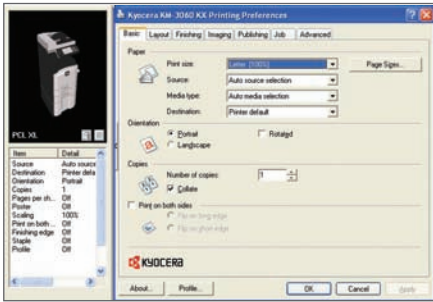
Kyocera KM-3060 KX Printing Preferences

Basic | Layout | Finishing | Imaging | Publishing | Job | Advanced

Paper

Print size: Letter [1005]

Page Sizes...

Source: Auto source selection

Media type: Auto media selection

Destination: Printer default

Orientation

Portrait

Landscape

Rotated

Copies

Number of copies: 1

Collate

Print on both sides

Flip on long edge

Flip on short edge

KYOCERA

PCL XL

| Item | Detail |
|---|---|
| Source | Auto source |
| Destination | Printer defa |
| Orientation | Portrait |
| Copies | 1 |
| Pages per sh... | Off |
| Poster | Off |
| Scaling | 100% |
| Print on both ... | Off |
| Finishing edge | Off |
| Staple | Off |
| Profile | Off |

About... | Profile... | OK | Cancel | Apply